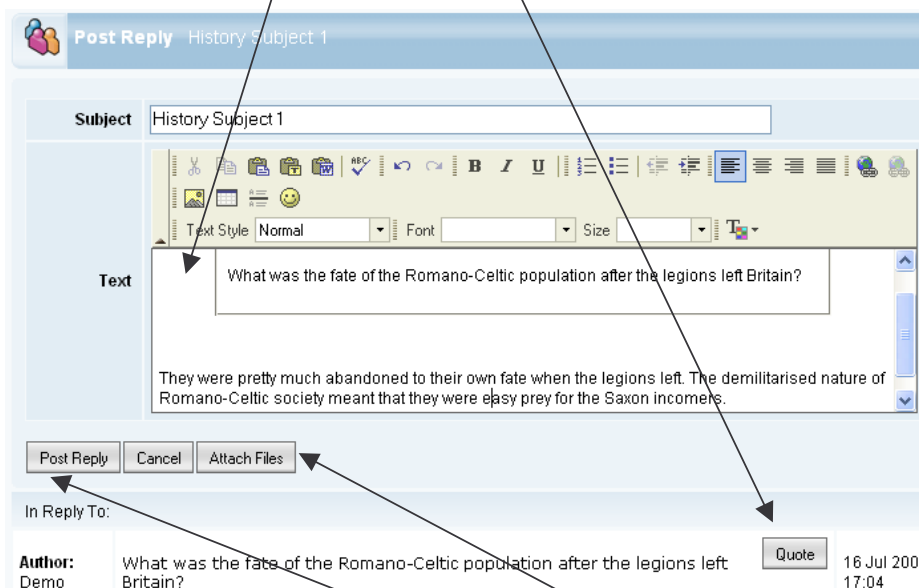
Post Reply History Subject 1

Subject History Subject 1

Text Style Normal Font Size

Text

What was the fate of the Romano-Celtic population after the legions left Britain?

They were pretty much abandoned to their own fate when the legions left. The demilitarised nature of Romano-Celtic society meant that they were easy prey for the Saxon incomers.

Post Reply Cancel Attach Files

In Reply To:

Quote

Author: Demo

What was the fate of the Romano-Celtic population after the legions left Britain?

16 Jul 200 17:04